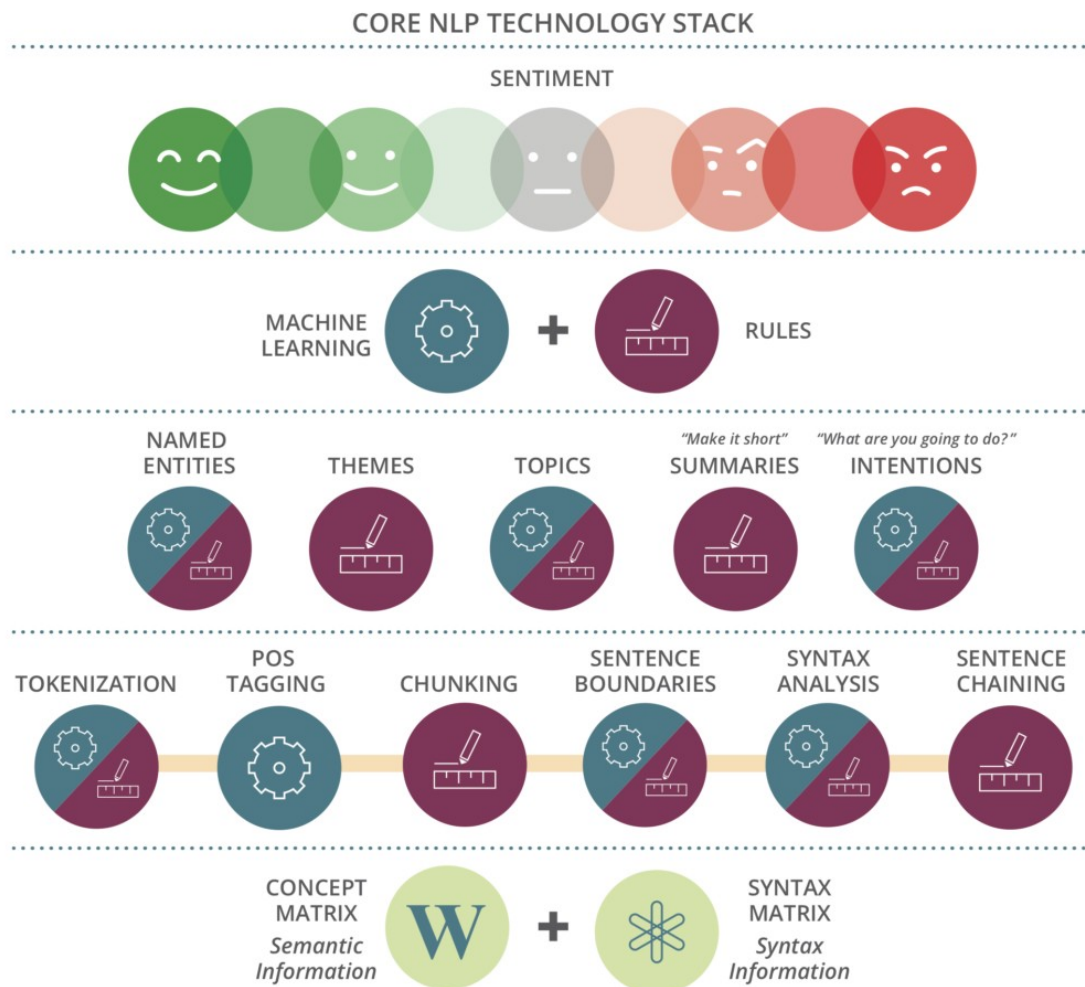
CORE NLP TECHNOLOGY STACK

SENTIMENT

MACHINE LEARNING + RULES

NAMED ENTITIES

THEMES

TOPICS

"Make it short"
SUMMARIES

"What are you going to do?"
INTENTIONS

TOKENIZATION

POS TAGGING

CHUNKING

SENTENCE BOUNDARIES

SYNTAX ANALYSIS

SENTENCE CHAINING

CONCEPT MATRIX
Semantic Information

W + 

SYNTAX MATRIX
Syntax Information